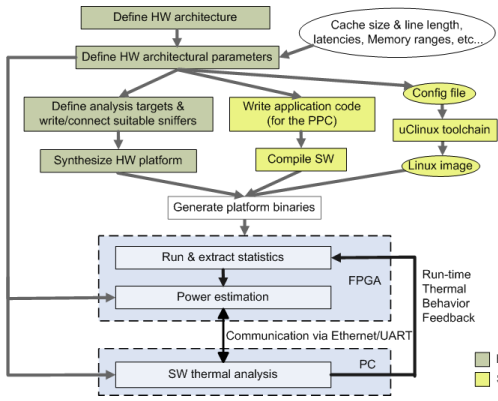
Define HW architecture

Cache size & line length, latencies, Memory ranges, etc...

Define HW architectural parameters

Define analysis targets & write/connect suitable sniffers

Write application code (for the PPC)

Config file

uClinux toolchain

Synthesize HW platform

Compile SW

Linux image

Generate platform binaries

Run & extract statistics

FPGA

Power estimation

Run-time Thermal Behavior Feedback

Communication via Ethernet/UART

PC

SW thermal analysis

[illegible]

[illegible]